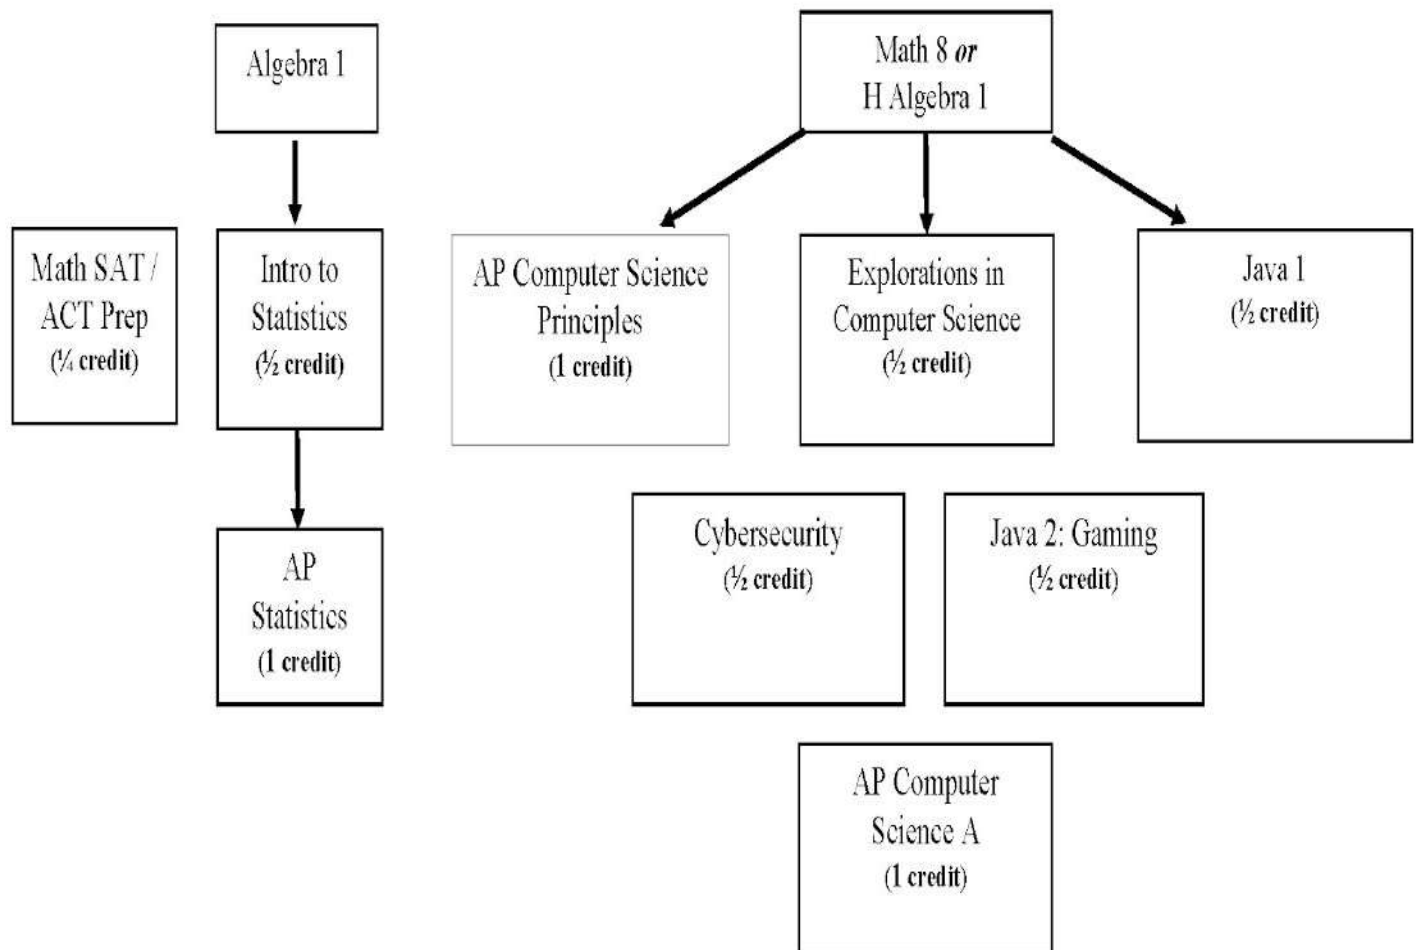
Algebra 1

Math SAT / ACT Prep (¼ credit)

Intro to Statistics (½ credit)

AP Statistics (1 credit)

Math 8 *or* H Algebra 1

AP Computer Science Principles (1 credit)

Explorations in Computer Science (½ credit)

Java 1 (½ credit)

Cybersecurity (½ credit)

Java 2: Gaming (½ credit)

AP Computer Science A (1 credit)